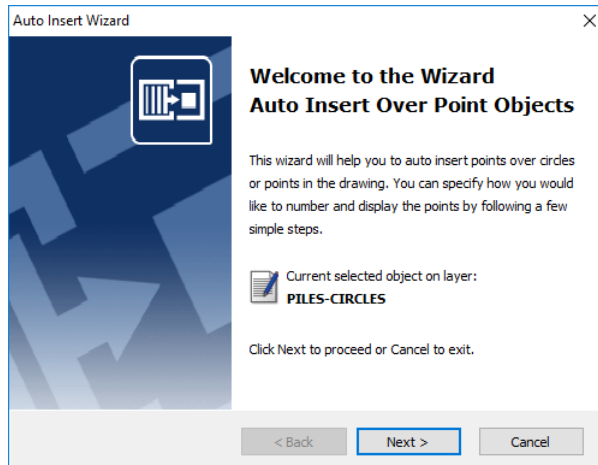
Auto Insert Wizard

×

Welcome to the Wizard
Auto Insert Over Point Objects

This wizard will help you to auto insert points over circles or points in the drawing. You can specify how you would like to number and display the points by following a few simple steps.

Current selected object on layer:
PILES-CIRCLES

Click Next to proceed or Cancel to exit.

< Back

Next >

Cancel